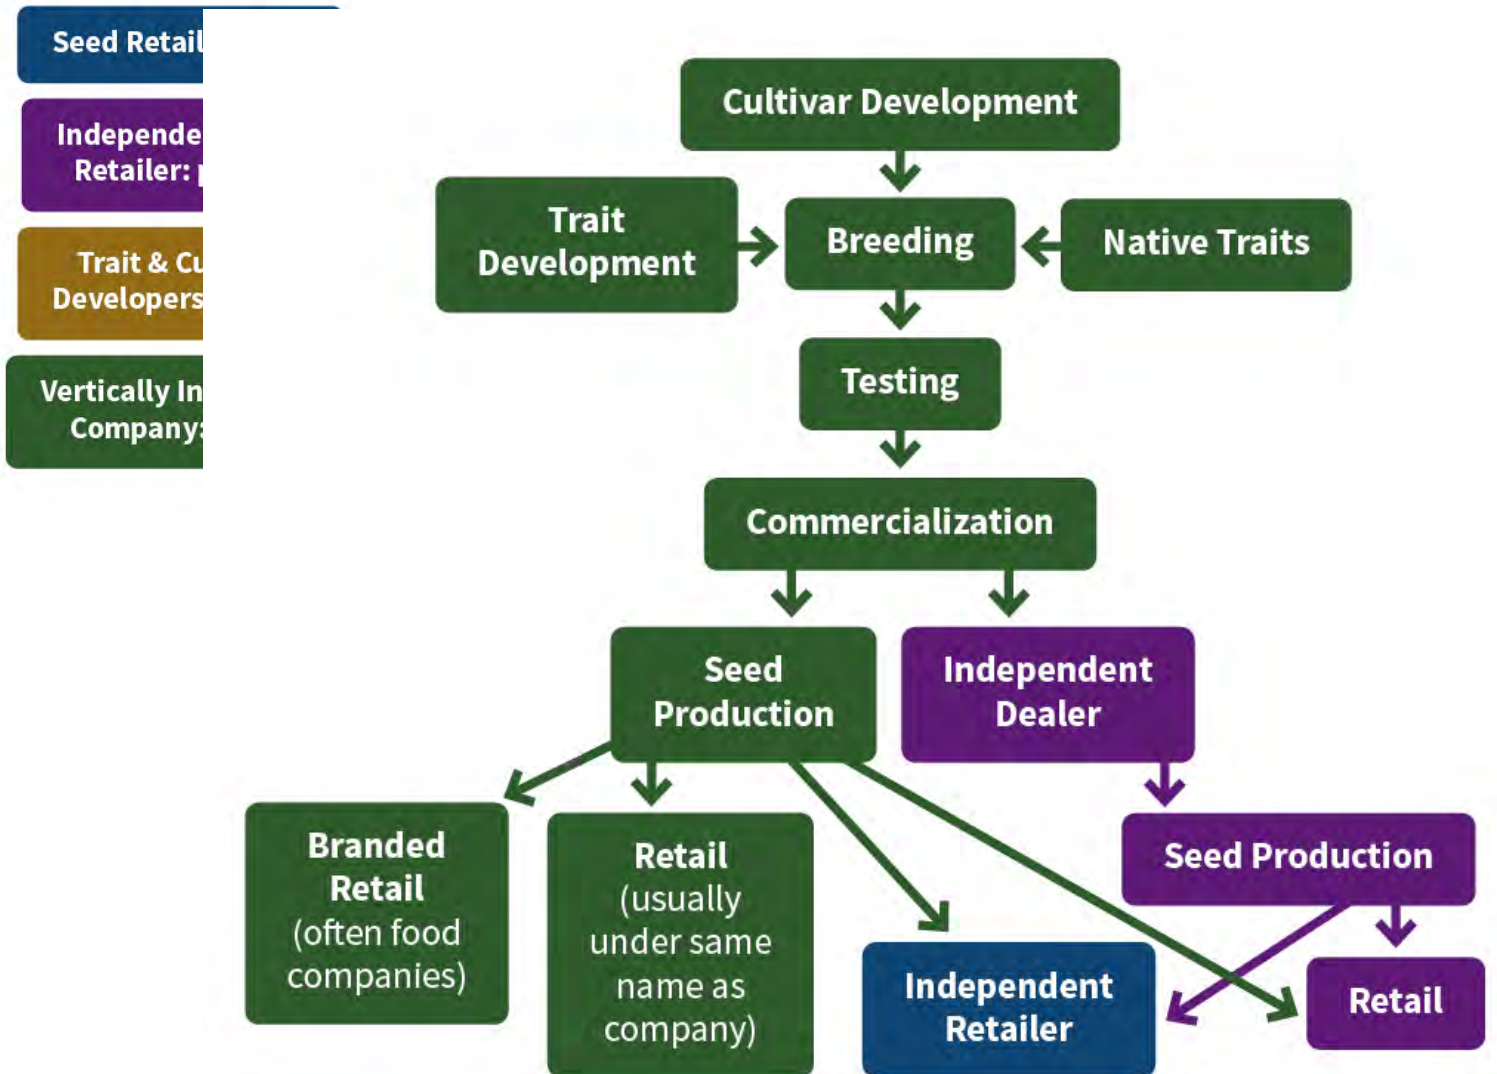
Seed Retail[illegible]

Independe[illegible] Retailer: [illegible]

Trait & Cu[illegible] Developers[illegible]

Vertically In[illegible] Company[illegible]

Cultivar Development

Trait Development

Breeding

Native Traits

Testing

Commercialization

Seed Production

Independent Dealer

Branded Retail (often food companies)

Retail (usually under same name as company)

Independent Retailer

Seed Production

Retail